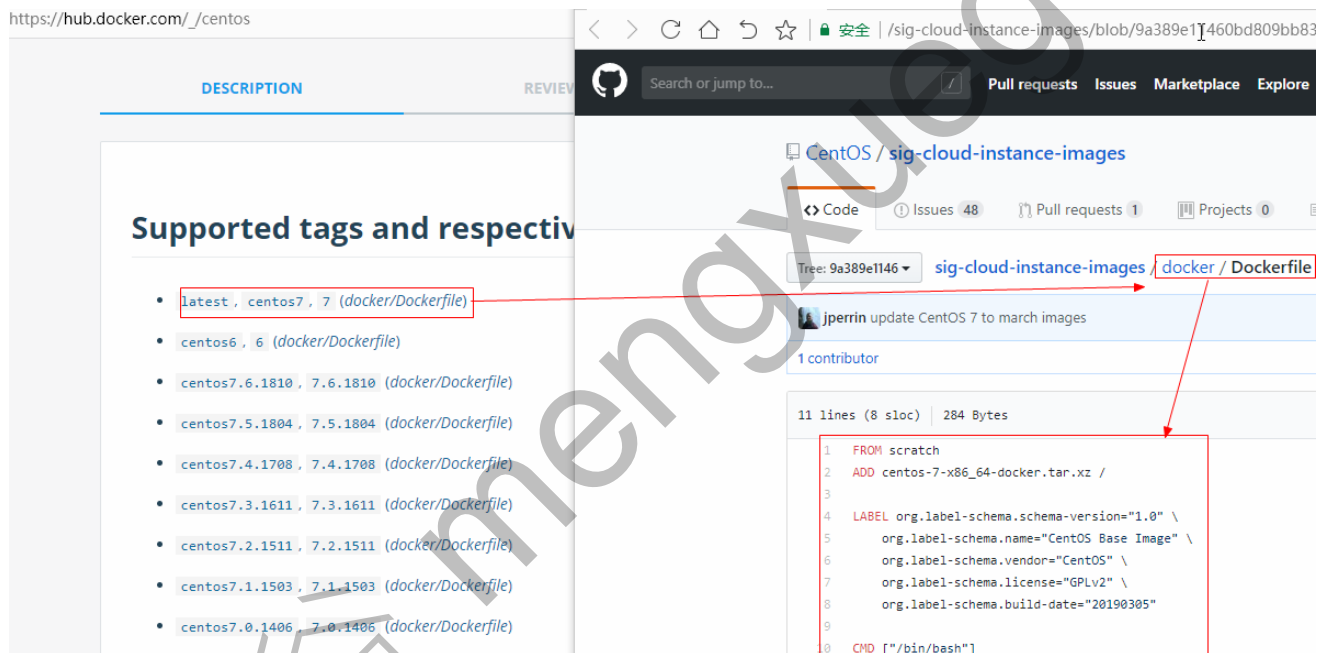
https://hub.docker.com/_/centos

DESCRIPTION

REVIEW

Supported tags and respectiv

- latest, centos7, 7 (docker/Dockerfile)
- centos6, 6 (docker/Dockerfile)
- centos7.6.1810, 7.6.1810 (docker/Dockerfile)
- centos7.5.1804, 7.5.1804 (docker/Dockerfile)
- centos7.4.1708, 7.4.1708 (docker/Dockerfile)
- centos7.3.1611, 7.3.1611 (docker/Dockerfile)
- centos7.2.1511, 7.2.1511 (docker/Dockerfile)
- centos7.1.1503, 7.1.1503 (docker/Dockerfile)
- centos7.0.1406, 7.0.1406 (docker/Dockerfile)

安全 | /sig-cloud-instance-images/blob/9a389e1146​0bd809bb83

Search or jump to... /

Pull requests Issues Marketplace Explore

CentOS / sig-cloud-instance-images

<> Code   Issues 48   Pull requests 1   Projects 0

Tree: 9a389e1146 ▾   sig-cloud-instance-images / docker / Dockerfile

jperrin update CentOS 7 to march images

1 contributor

11 lines (8 sloc) | 284 Bytes

1 FROM scratch
2 ADD centos-7-x86_64-docker.tar.xz /
3
4 LABEL org.label-schema.schema-version="1.0" \
5 org.label-schema.name="CentOS Base Image" \
6 org.label-schema.vendor="CentOS" \
7 org.label-schema.license="GPLv2" \
8 org.label-schema.build-date="20190305"
9
10 CMD ["/bin/bash"]

mengxuegu